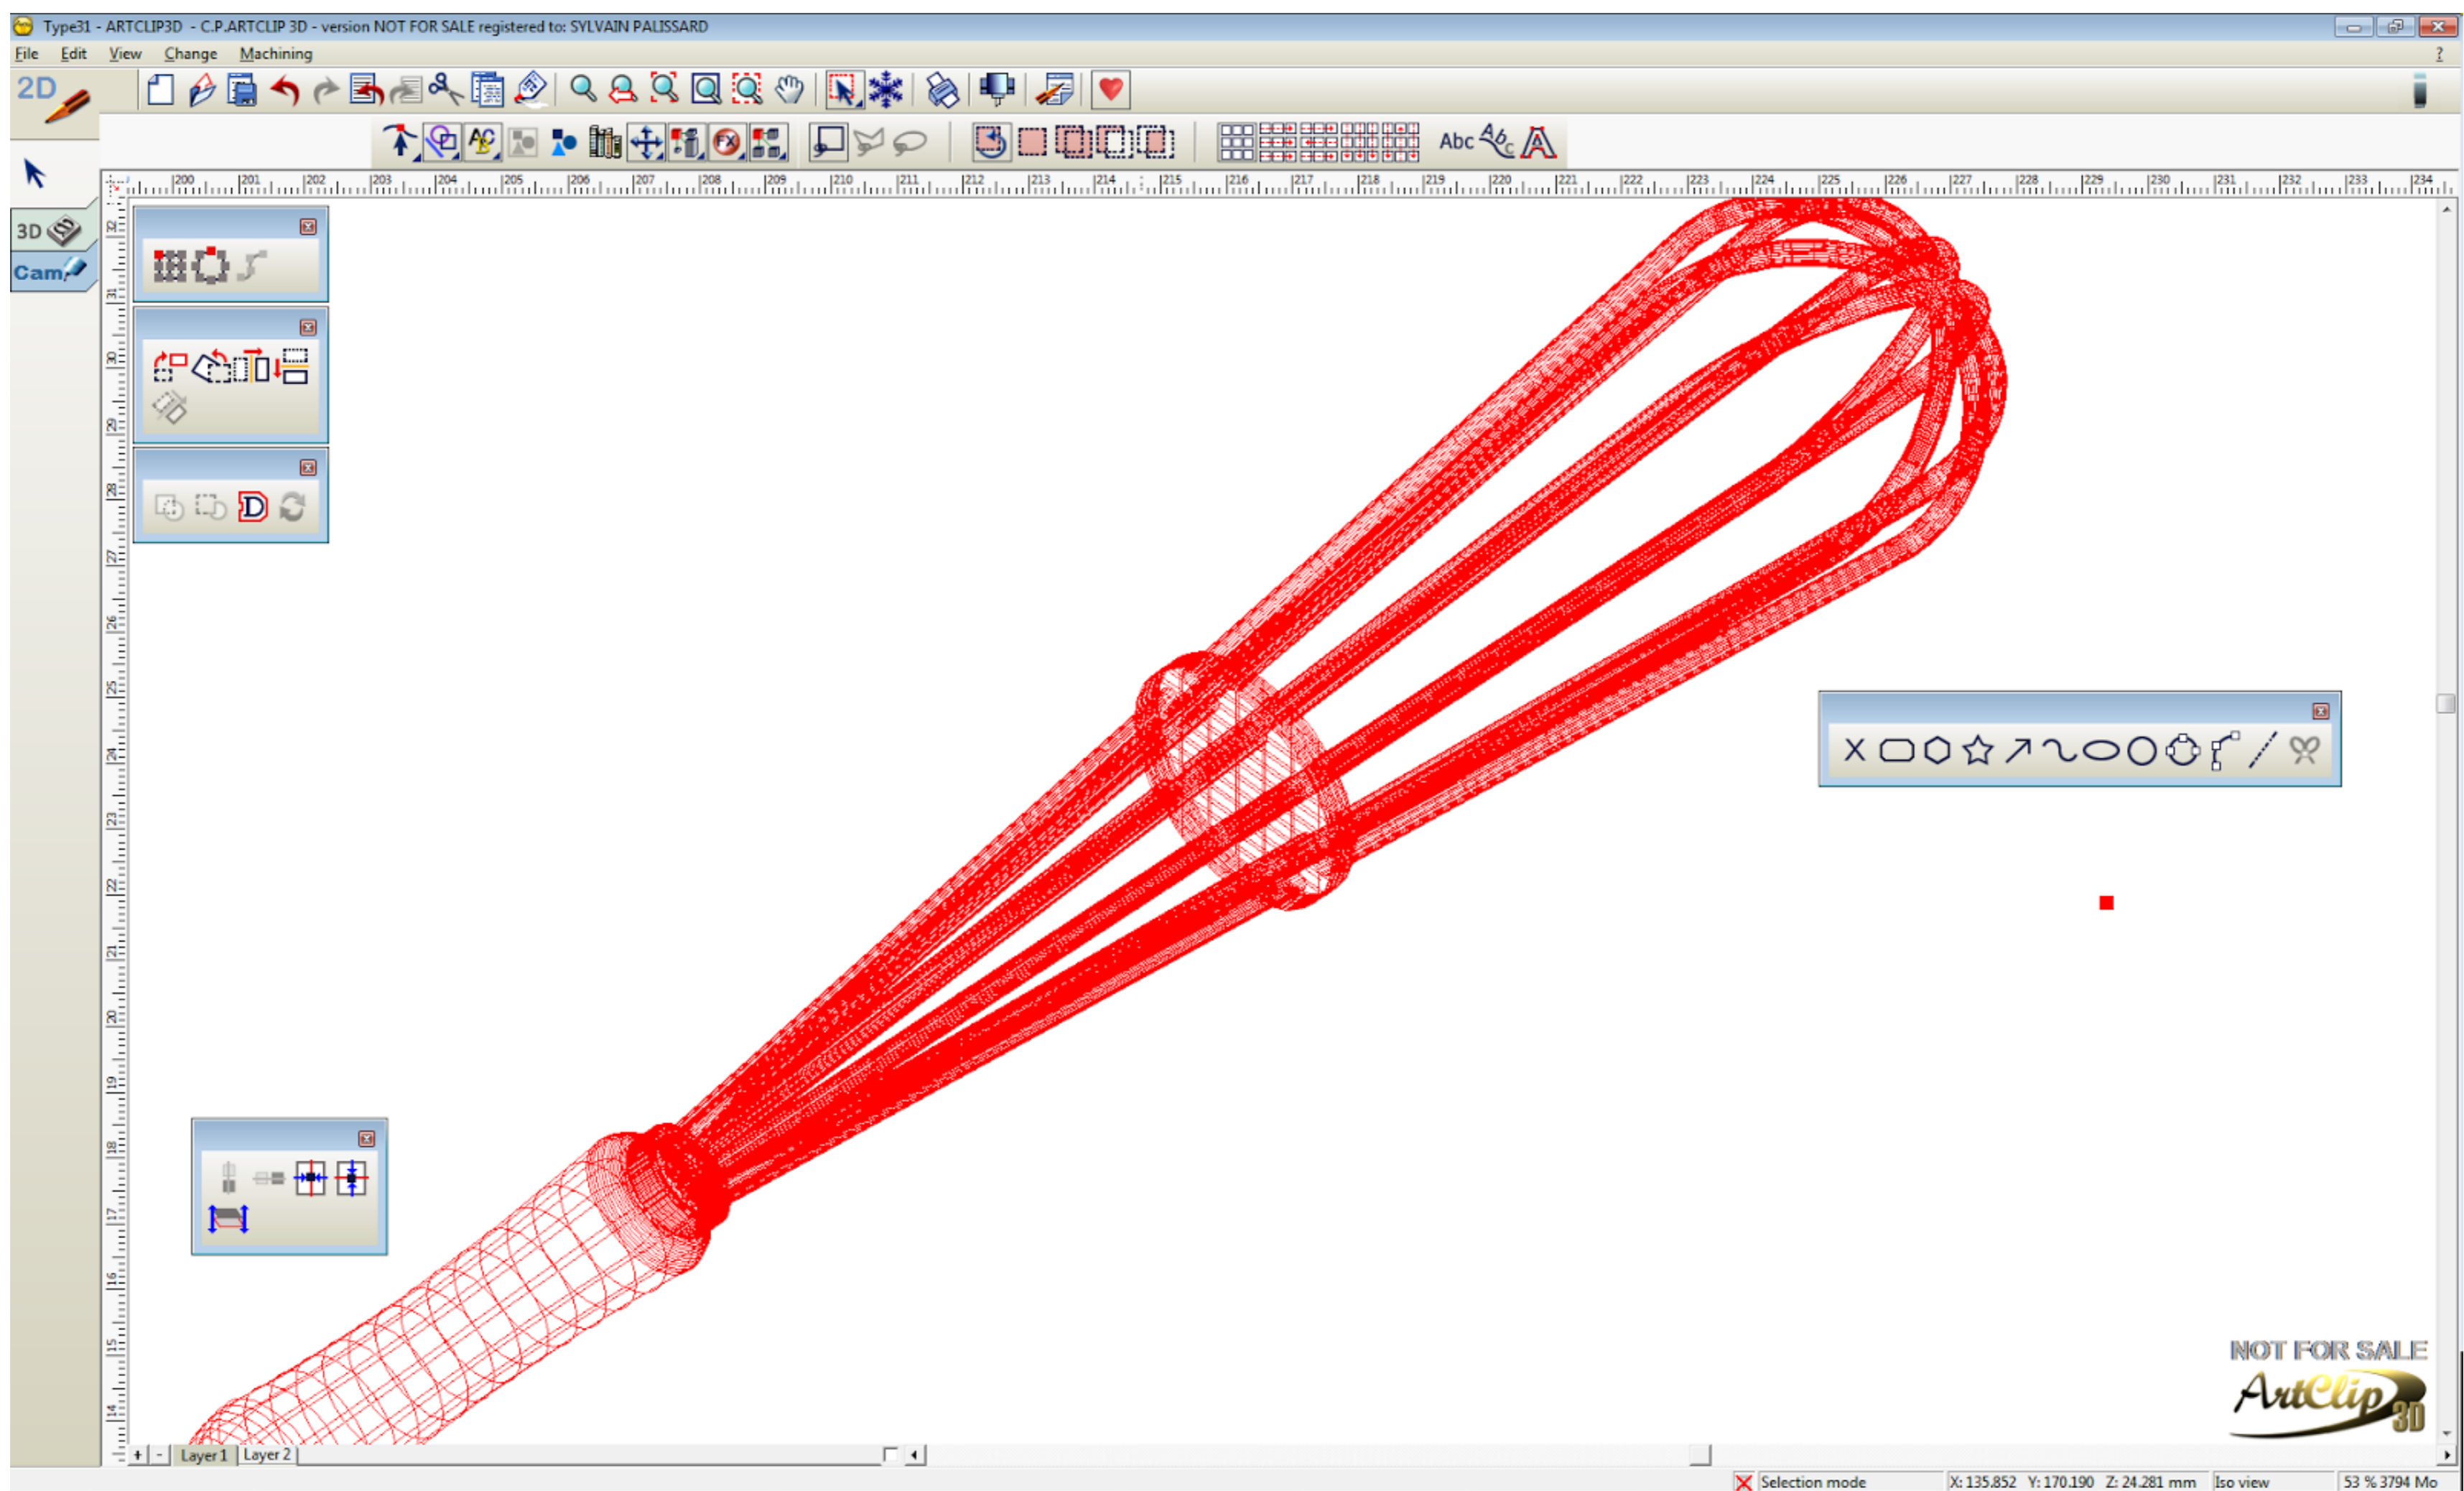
Type31 - ARTCLIP3D - C.P.ARTCLIP 3D - version NOT FOR SALE registered to: SYLVAIN PALISSARD

File Edit View Change Machining

2D

3D

Cam

Abc

200 201 202 203 204 205 206 207 208 209 210 211 212 213 214 215 216 217 218 219 220 221 222 223 224 225 226 227 228 229 230 231 232 233 234

32 31 30 29 28 27 26 25 24 23 22 21 20 19 18 17 16 15 14

NOT FOR SALE
ArtClip 3D

+ - Layer 1 Layer 2

Selection mode X: 135.852 Y: 170.190 Z: 24.281 mm Iso view 53 % 3794 Mo